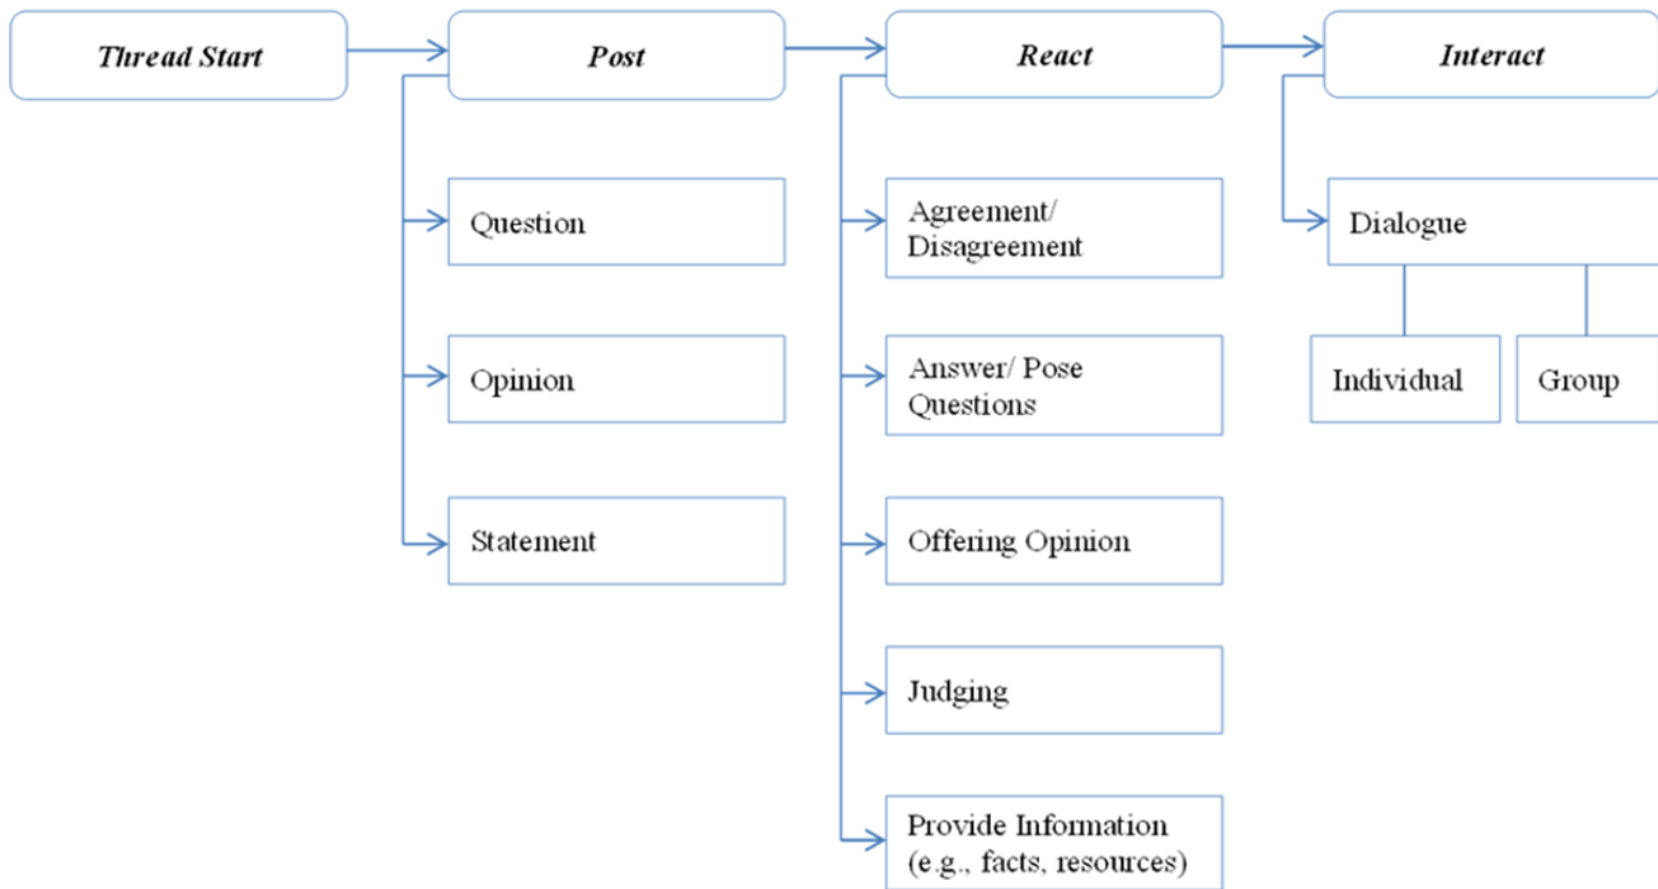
Thread Start

Post

Question

Opinion

Statement

React

Agreement/ Disagreement

Answer/ Pose Questions

Offering Opinion

Judging

Provide Information (e.g., facts, resources)

Interact

Dialogue

Individual

Group